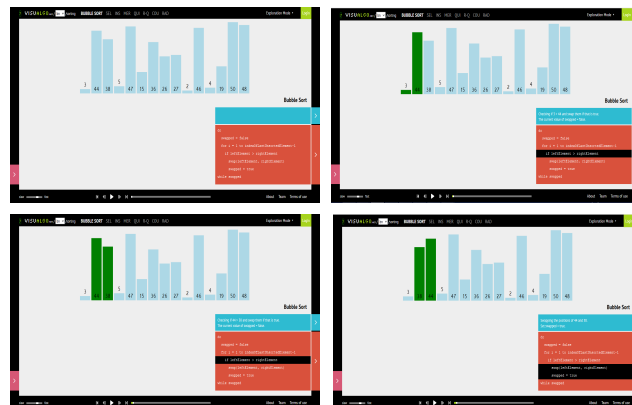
VISUALGO.net /en Sorting BUBBLE SORT SEL INS MER QUI R-Q COU RAD Exploration Mode

3 44 38 5 47 15 36 26 27 2 46 4 19 50 48

Bubble Sort

do
swapped = false
for i = 1 to indexOfLastUnsortedElement-1
if leftElement > rightElement
swap(leftElement, rightElement)
swapped = true
while swapped

About Team Terms of use

VISUALGO.net /en Sorting BUBBLE SORT SEL INS MER QUI R-Q COU RAD Exploration Mode

3 44 38 5 47 15 36 26 27 2 46 4 19 50 48

Bubble Sort

Checking if 3 > 44 and swap them if that is true.
The current value of swapped = false.

do
swapped = false
for i = 1 to indexOfLastUnsortedElement-1
if leftElement > rightElement
swap(leftElement, rightElement)
swapped = true
while swapped

About Team Terms of use

VISUALGO.net /en Sorting BUBBLE SORT SEL INS MER QUI R-Q COU RAD Exploration Mode

3 44 38 5 47 15 36 26 27 2 46 4 19 50 48

Bubble Sort

Checking if 44 > 38 and swap them if that is true.
The current value of swapped = false.

do
swapped = false
for i = 1 to indexOfLastUnsortedElement-1
if leftElement > rightElement
swap(leftElement, rightElement)
swapped = true
while swapped

About Team Terms of use

VISUALGO.net /en Sorting BUBBLE SORT SEL INS MER QUI R-Q COU RAD Exploration Mode

3 44 38 5 47 15 36 26 27 2 46 4 19 50 48

Bubble Sort

Swapping the positions of 44 and 38.
Set swapped = true.

do
swapped = false
for i = 1 to indexOfLastUnsortedElement-1
if leftElement > rightElement
swap(leftElement, rightElement)
swapped = true
while swapped

About Team Terms of use